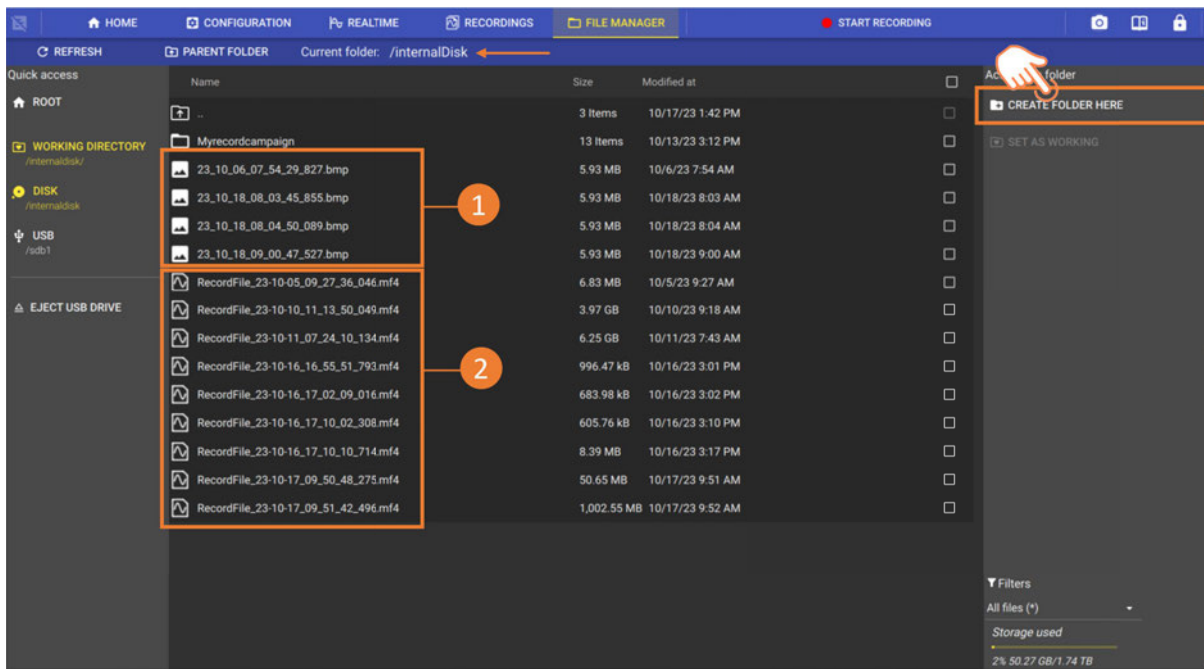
HOME CONFIGURATION REALTIME RECORDINGS FILE MANAGER START RECORDING

REFRESH PARENT FOLDER Current folder: /internalDisk

Quick access

ROOT

WORKING DIRECTORY
/internaldisk/

DISK
/internaldisk

USB
/sdb1

EJECT USB DRIVE

| Name | Size | Modified at |
|---|---|---|
| .. | 3 Items | 10/17/23 1:42 PM |
| Myrecordcampaign | 13 Items | 10/13/23 3:12 PM |
| 23_10_06_07_54_29_827.bmp | 5.93 MB | 10/6/23 7:54 AM |
| 23_10_18_08_03_45_855.bmp | 5.93 MB | 10/18/23 8:03 AM |
| 23_10_18_08_04_50_089.bmp | 5.93 MB | 10/18/23 8:04 AM |
| 23_10_18_09_00_47_527.bmp | 5.93 MB | 10/18/23 9:00 AM |
| RecordFile_23-10-05_09_27_36_046.mf4 | 6.83 MB | 10/5/23 9:27 AM |
| RecordFile_23-10-10_11_13_50_049.mf4 | 3.97 GB | 10/10/23 9:18 AM |
| RecordFile_23-10-11_07_24_10_134.mf4 | 6.25 GB | 10/11/23 7:43 AM |
| RecordFile_23-10-16_16_55_51_793.mf4 | 996.47 kB | 10/16/23 3:01 PM |
| RecordFile_23-10-16_17_02_09_016.mf4 | 683.98 kB | 10/16/23 3:02 PM |
| RecordFile_23-10-16_17_10_02_308.mf4 | 605.76 kB | 10/16/23 3:10 PM |
| RecordFile_23-10-16_17_10_10_714.mf4 | 8.39 MB | 10/16/23 3:17 PM |
| RecordFile_23-10-17_09_50_48_275.mf4 | 50.65 MB | 10/17/23 9:51 AM |
| RecordFile_23-10-17_09_51_42_496.mf4 | 1,002.55 MB | 10/17/23 9:52 AM |

1
2

Ac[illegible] folder

CREATE FOLDER HERE

SET AS WORKING

Filters
All files (*)
Storage used
2% 50.27 GB/1.74 TB